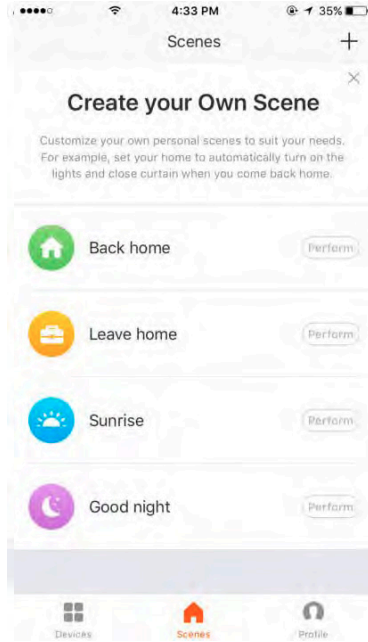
4:33 PM
35%
Scenes
+
×
Create your Own Scene
Customize your own personal scenes to suit your needs. For example, set your home to automatically turn on the lights and close curtain when you come back home.
Back home
Perform
Leave home
Perform
Sunrise
Perform
Good night
Perform
Devices
Scenes
Profile